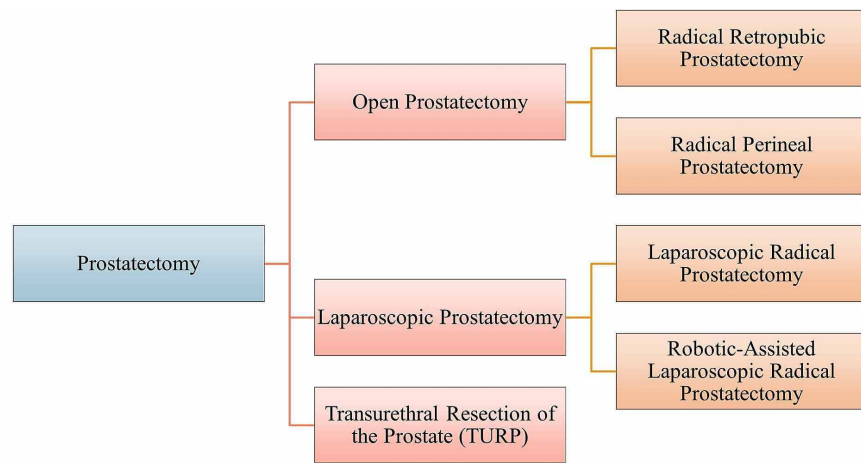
Prostatectomy

Open Prostatectomy

Radical Retropubic Prostatectomy

Radical Perineal Prostatectomy

Laparoscopic Prostatectomy

Laparoscopic Radical Prostatectomy

Robotic-Assisted Laparoscopic Radical Prostatectomy

Transurethral Resection of the Prostate (TURP)